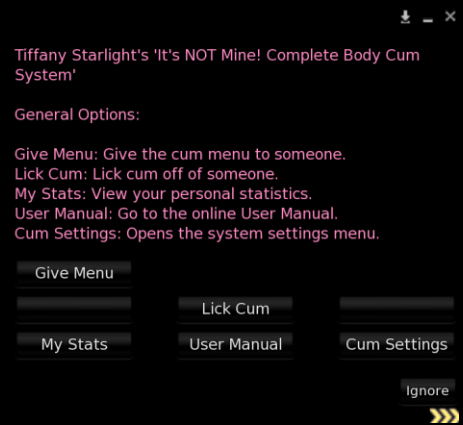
Tiffany Starlight's 'It's NOT Mine! Complete Body Cum System'

General Options:

Give Menu: Give the cum menu to someone.
Lick Cum: Lick cum off of someone.
My Stats: View your personal statistics.
User Manual: Go to the online User Manual.
Cum Settings: Opens the system settings menu.

Give Menu

Lick Cum

My Stats
User Manual
Cum Settings

Ignore